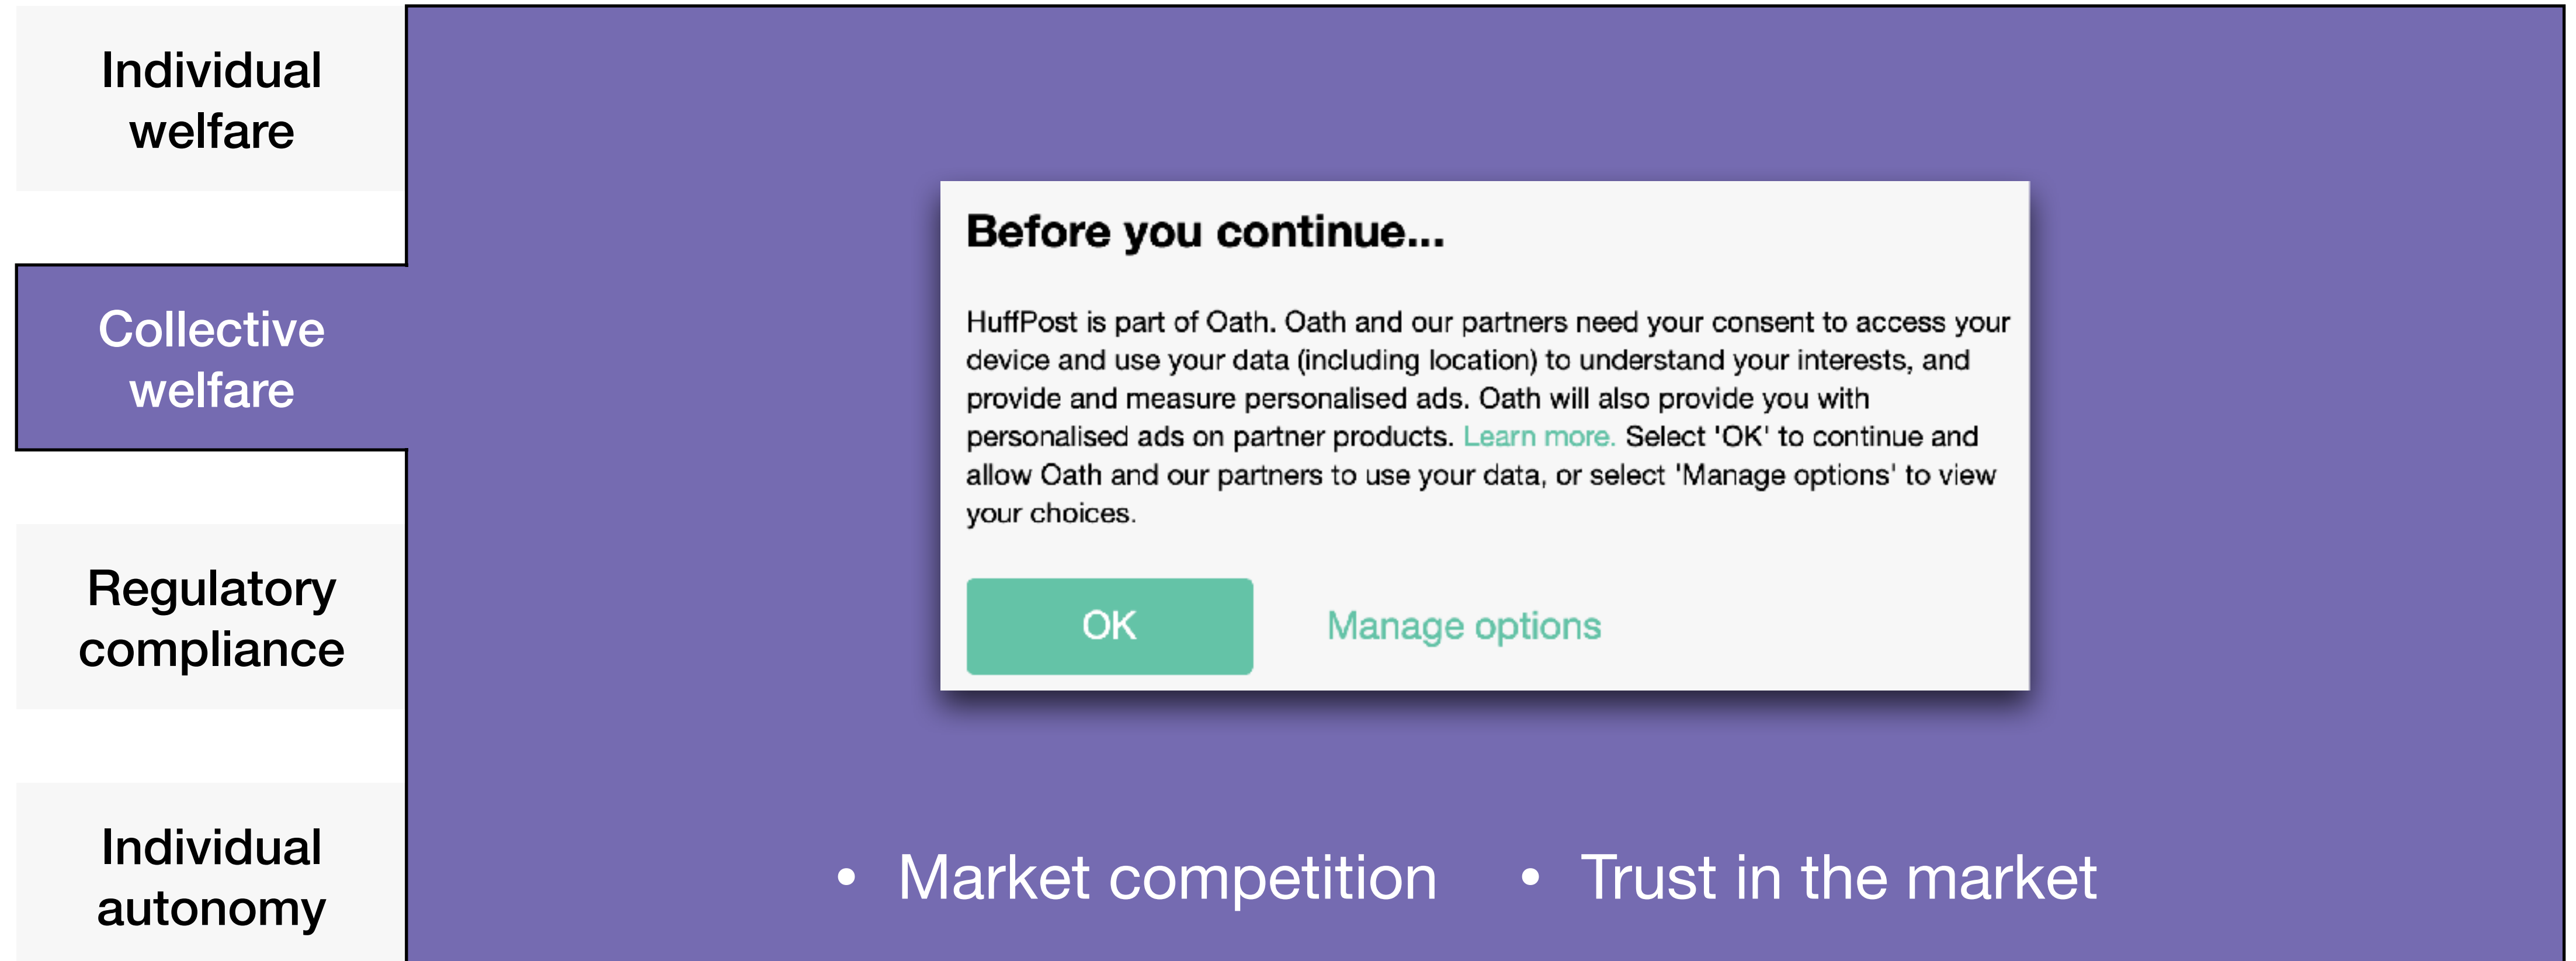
Individual welfare

Collective welfare

Regulatory compliance

Individual autonomy

Before you continue...

HuffPost is part of Oath. Oath and our partners need your consent to access your device and use your data (including location) to understand your interests, and provide and measure personalised ads. Oath will also provide you with personalised ads on partner products. Learn more. Select 'OK' to continue and allow Oath and our partners to use your data, or select 'Manage options' to view your choices.

OK

Manage options

• Market competition
• Trust in the market